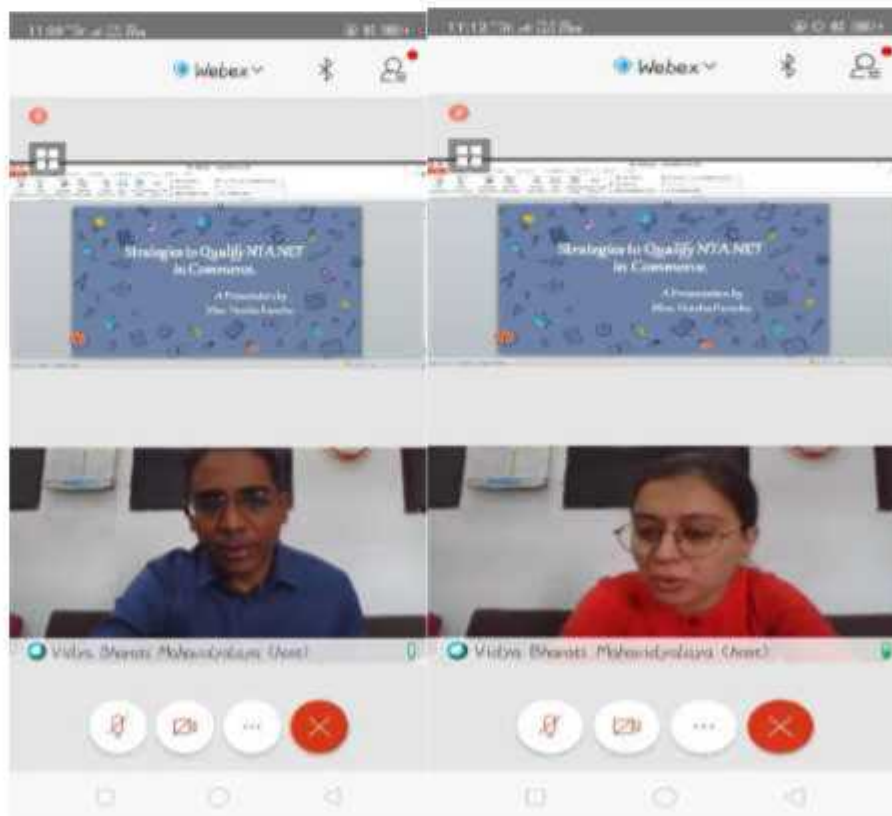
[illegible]

Webex

Strategies to Qualify NTA NET in Commerce.

A Presentation by
Miss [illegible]

Vidya Bharati Mahavidyalaya (Host)

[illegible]

Webex

Strategies to Qualify NTA NET in Commerce.

A Presentation by
Miss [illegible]

Vidya Bharati Mahavidyalaya (Host)